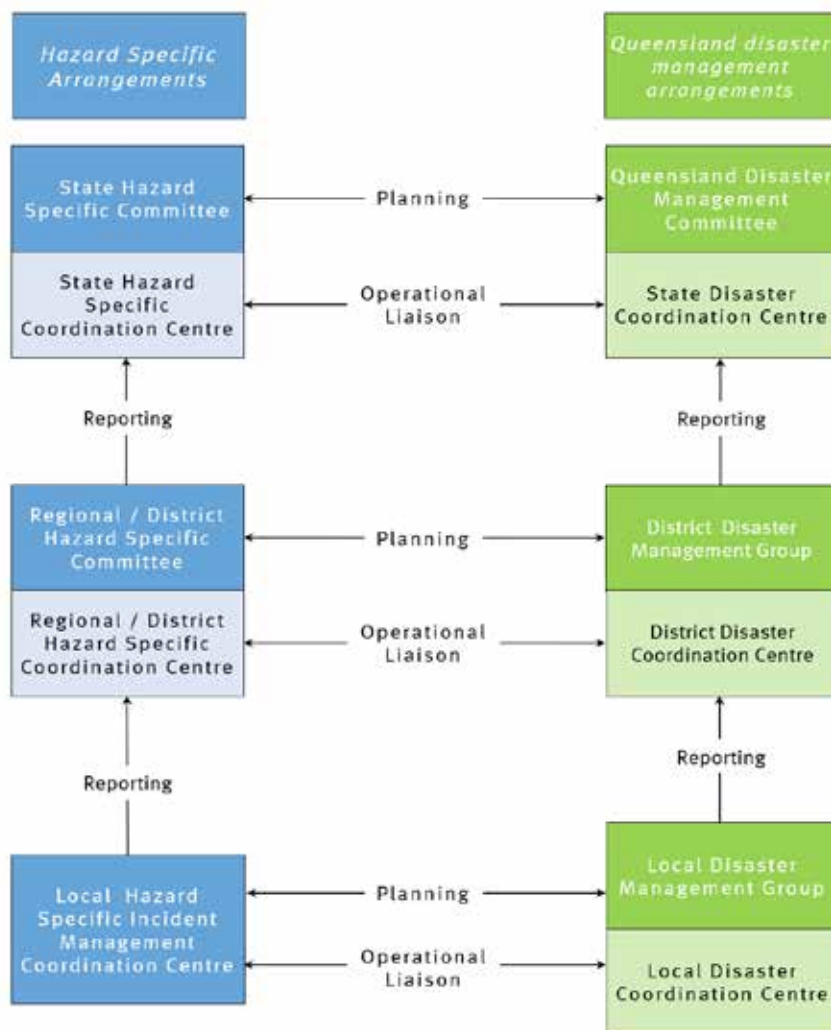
Hazard Specific Arrangements

Queensland disaster management arrangements

State Hazard Specific Committee

Planning

Queensland Disaster Management Committee

State Hazard Specific Coordination Centre

Operational Liaison

State Disaster Coordination Centre

Reporting

Reporting

Regional / District Hazard Specific Committee

Planning

District Disaster Management Group

Regional / District Hazard Specific Coordination Centre

Operational Liaison

District Disaster Coordination Centre

Reporting

Reporting

Local Hazard Specific Incident Management Coordination Centre

Planning

Local Disaster Management Group

Operational Liaison

Local Disaster Coordination Centre